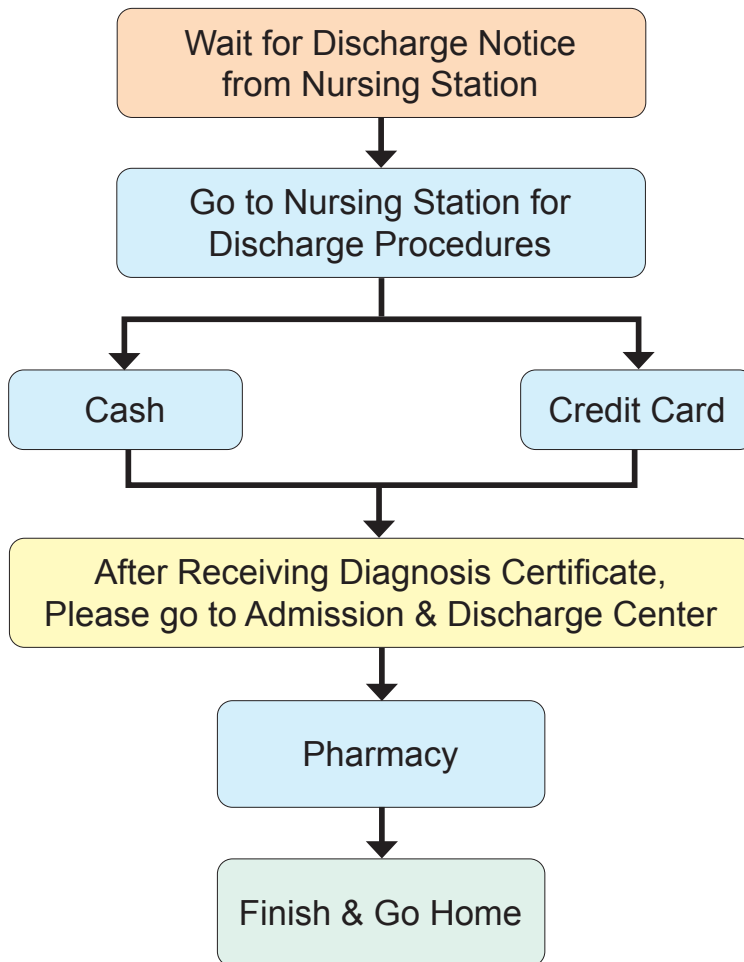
Wait for Discharge Notice from Nursing Station

Go to Nursing Station for Discharge Procedures

Cash

Credit Card

After Receiving Diagnosis Certificate, Please go to Admission & Discharge Center

Pharmacy

Finish & Go Home